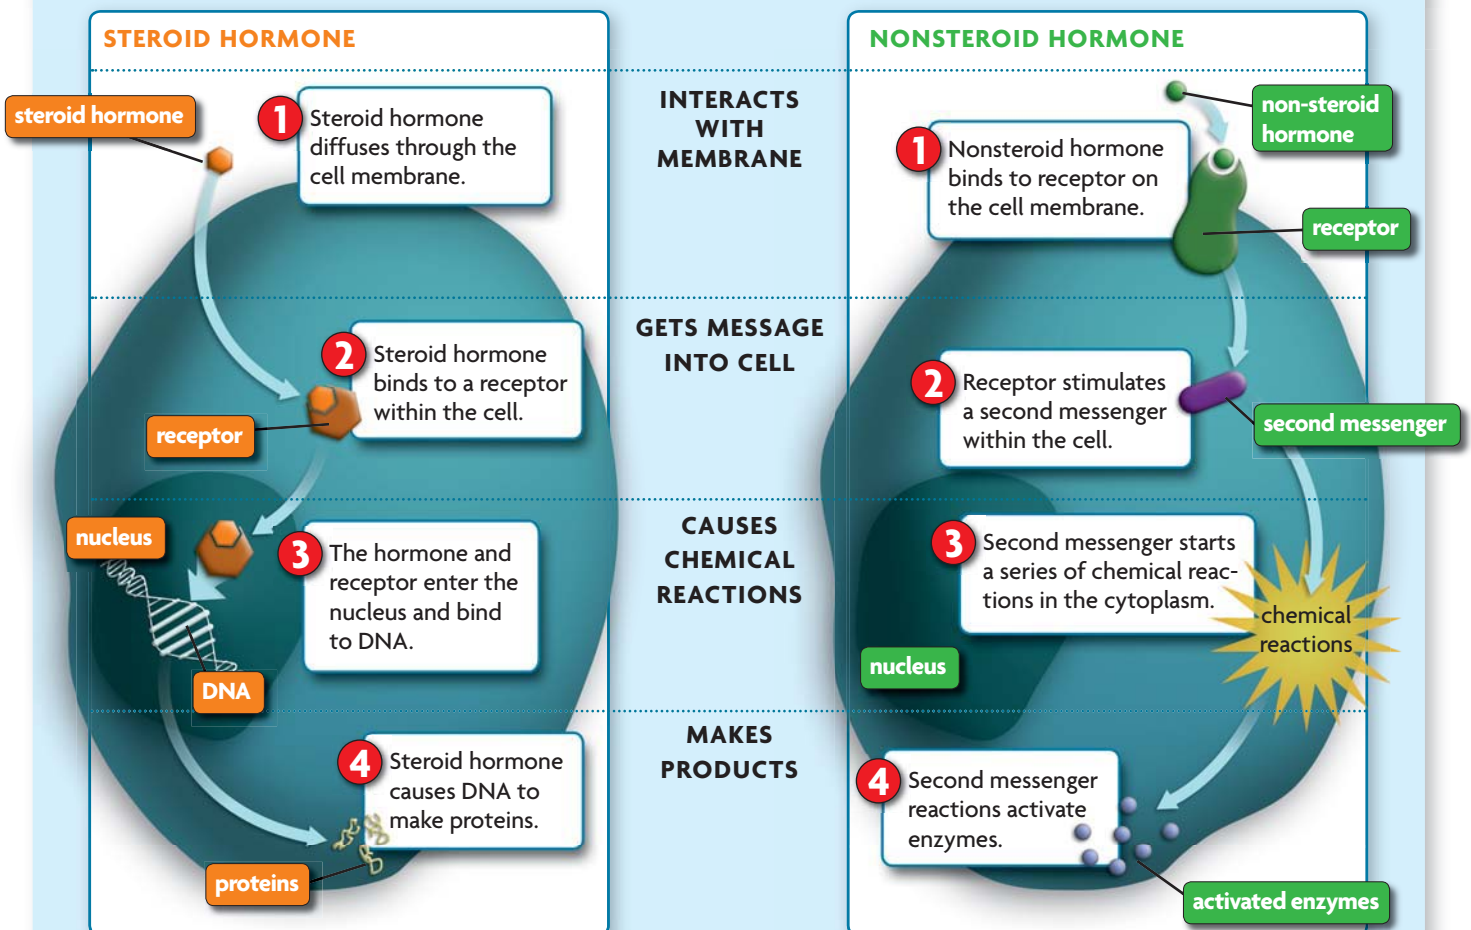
STEROID HORMONE

steroid hormone

1 Steroid hormone diffuses through the cell membrane.

2 Steroid hormone binds to a receptor within the cell.

receptor

nucleus

3 The hormone and receptor enter the nucleus and bind to DNA.

DNA

4 Steroid hormone causes DNA to make proteins.

proteins

INTERACTS WITH MEMBRANE

GETS MESSAGE INTO CELL

CAUSES CHEMICAL REACTIONS

MAKES PRODUCTS

NONSTEROID HORMONE

non-steroid hormone

1 Nonsteroid hormone binds to receptor on the cell membrane.

receptor

2 Receptor stimulates a second messenger within the cell.

second messenger

3 Second messenger starts a series of chemical reactions in the cytoplasm.

chemical reactions

nucleus

4 Second messenger reactions activate enzymes.

activated enzymes